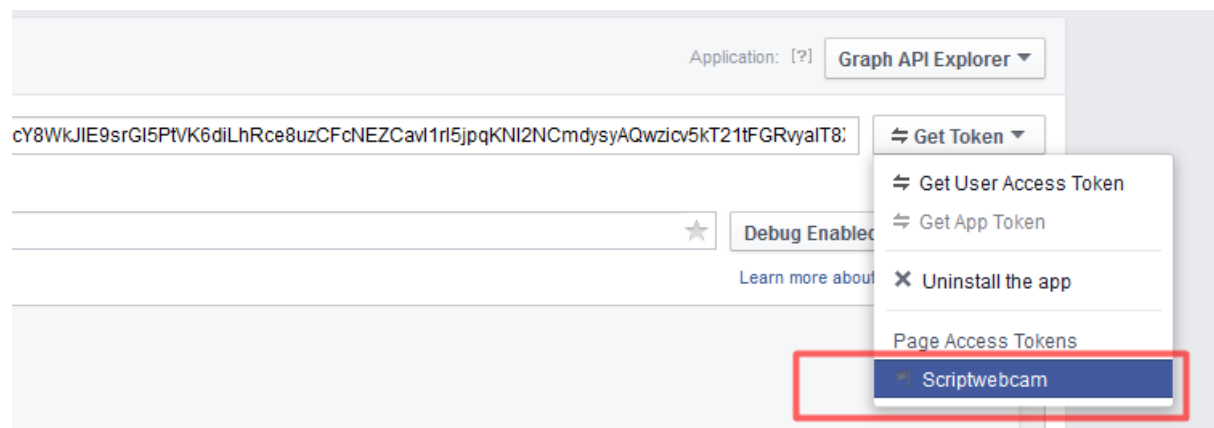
Application: [?] Graph API Explorer ▼

cY8WkJIE9srGI5PtVK6diLhRce8uzCFcNEZCavl1rl5jpqKNI2NCmdysyAQwzicv5kT21tFGRvyalT8

⇆ Get Token ▼

⇆ Get User Access Token

⇆ Get App Token

Debug Enablec

Learn more about

✕ Uninstall the app

Page Access Tokens

Scriptwebcam